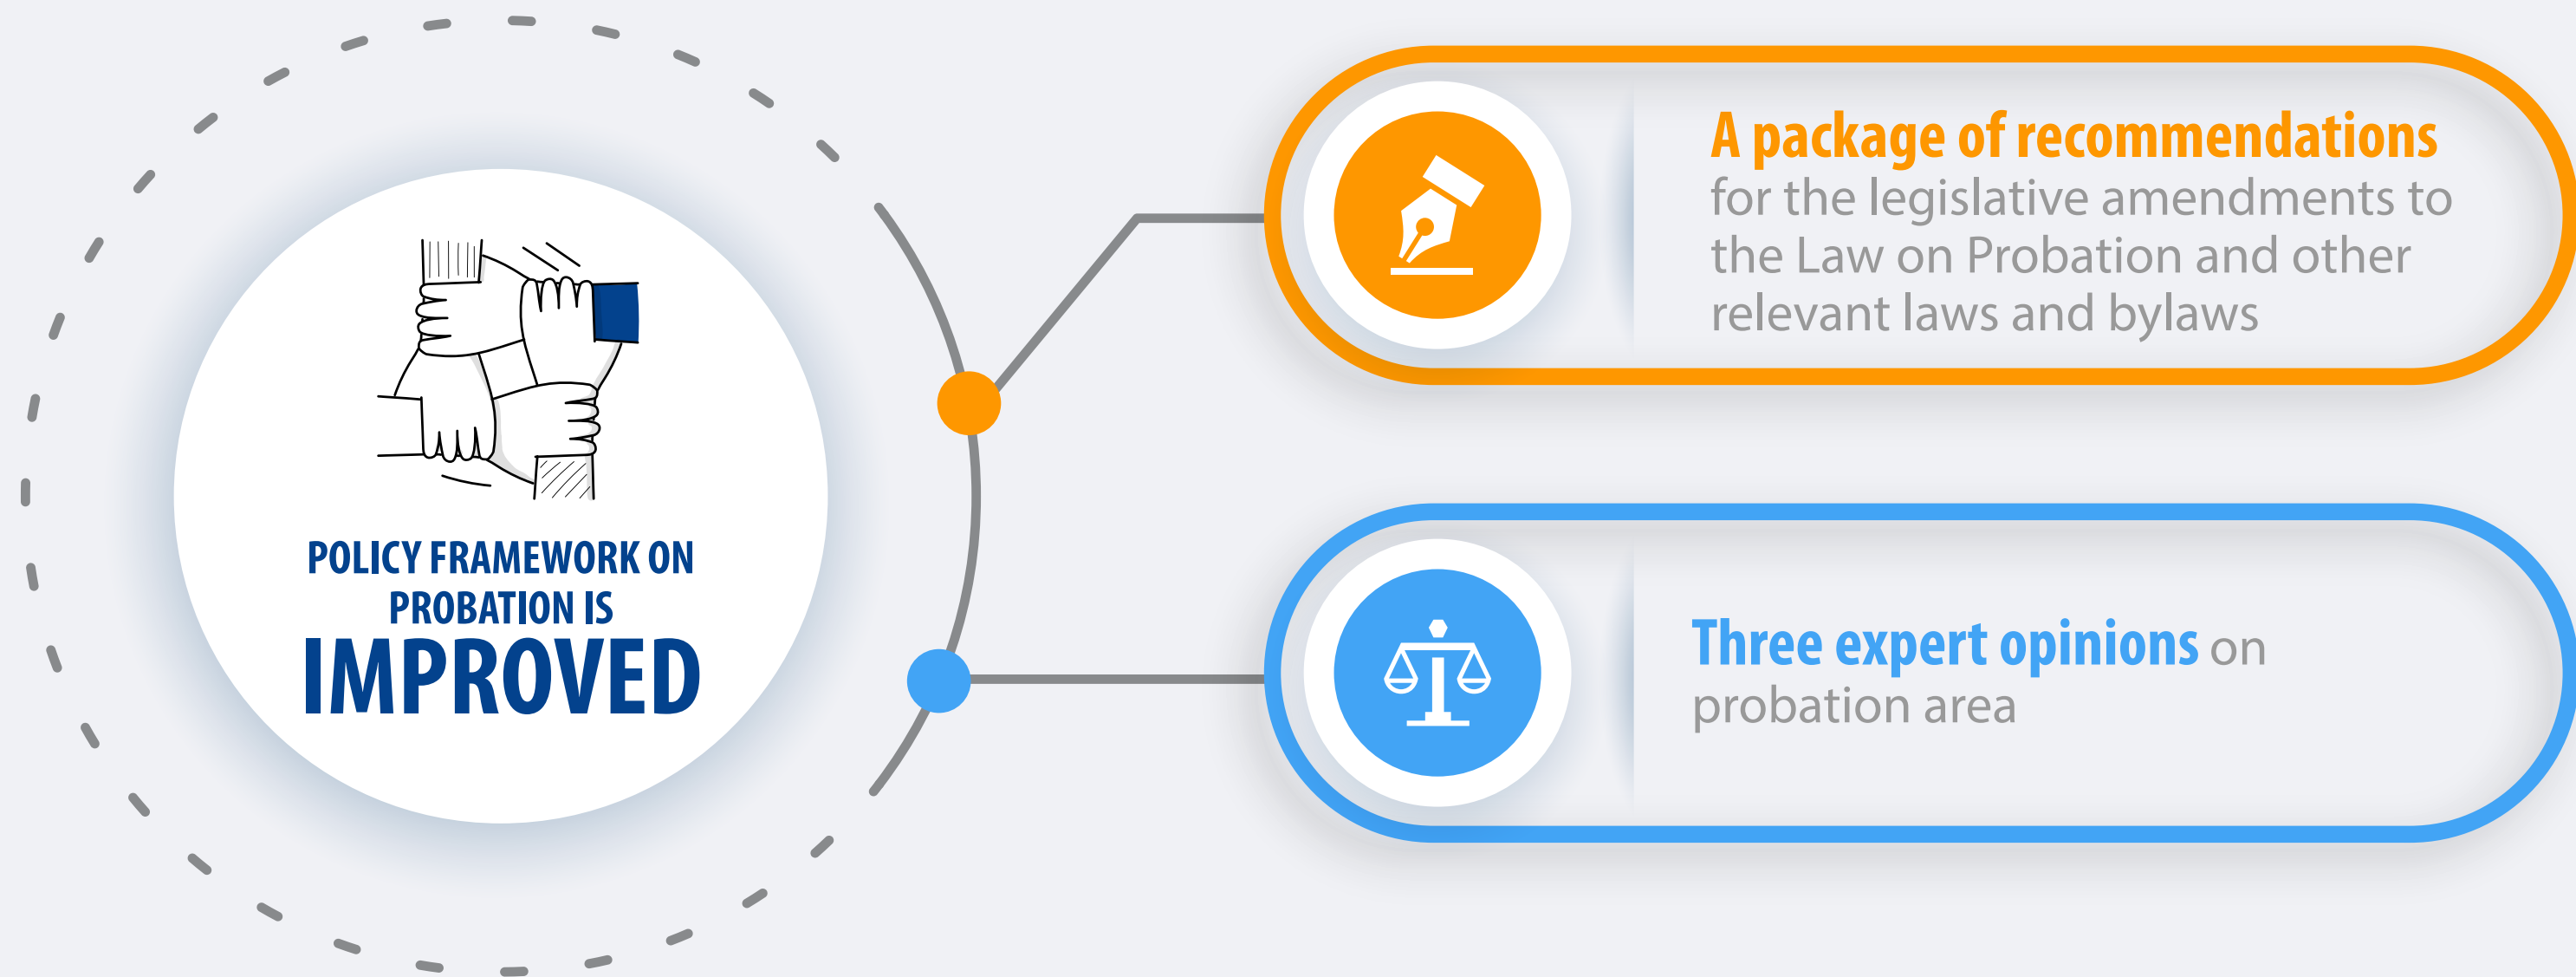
POLICY FRAMEWORK ON PROBATION IS IMPROVED

A package of recommendations for the legislative amendments to the Law on Probation and other relevant laws and bylaws

Three expert opinions on probation area